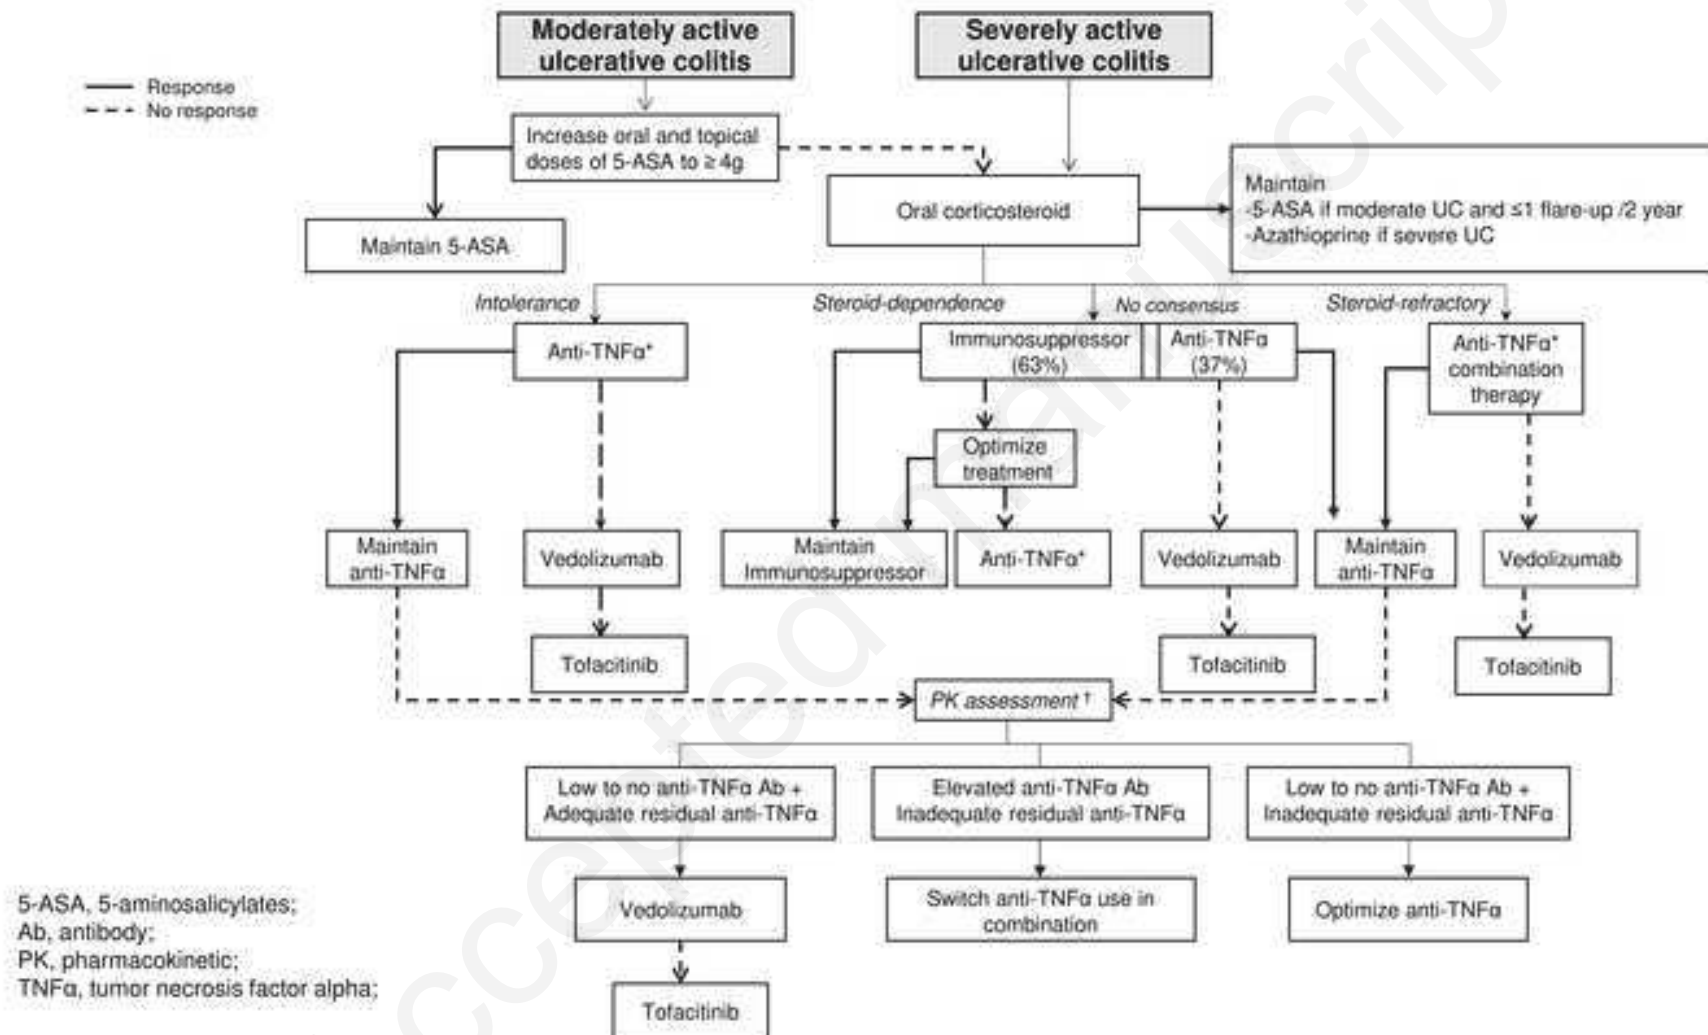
Moderately active ulcerative colitis

Severely active ulcerative colitis

Response
No response

Increase oral and topical doses of 5-ASA to ≥ 4g

Oral corticosteroid

Maintain
-5-ASA if moderate UC and ≤1 flare-up /2 year
-Azathioprine if severe UC

Maintain 5-ASA

Intolerance

Steroid-dependence

No consensus

Steroid-refractory

Anti-TNFα*

Immunosuppressor (63%)

Anti-TNFα (37%)

Anti-TNFα* combination therapy

Optimize treatment

Maintain anti-TNFα

Vedolizumab

Maintain Immunosuppressor

Anti-TNFα*

Vedolizumab

Maintain anti-TNFα

Vedolizumab

Tofacitinib

Tofacitinib

Tofacitinib

PK assessment †

Low to no anti-TNFα Ab + Adequate residual anti-TNFα

Elevated anti-TNFα Ab Inadequate residual anti-TNFα

Low to no anti-TNFα Ab + Inadequate residual anti-TNFα

Vedolizumab

Switch anti-TNFα use in combination

Optimize anti-TNFα

Tofacitinib

5-ASA, 5-aminosalicylates;
Ab, antibody;
PK, pharmacokinetic;
TNFα, tumor necrosis factor alpha;

Accepted Manuscript